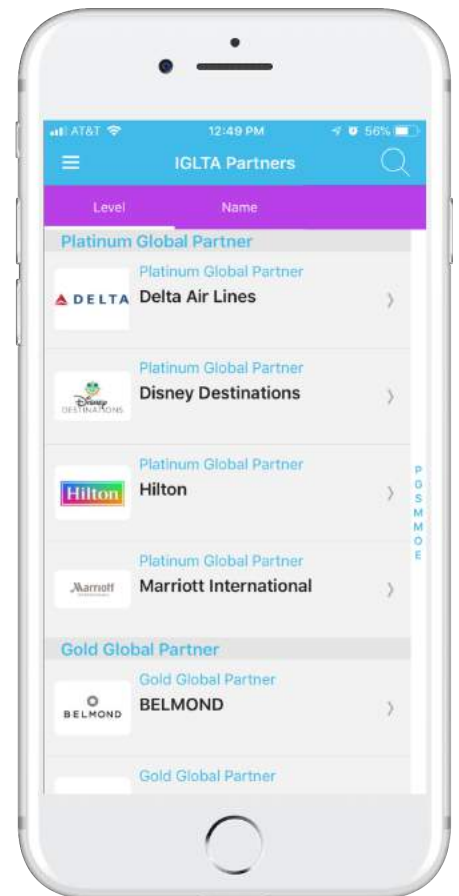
AT&T 12:49 PM 56%

IGLTA Partners

Level Name

Platinum Global Partner

DELTA
Platinum Global Partner
Delta Air Lines

Disney DESTINATIONS
Platinum Global Partner
Disney Destinations

Hilton
Platinum Global Partner
Hilton

Marriott
Platinum Global Partner
Marriott International

P
G
S
M
M
O
E

Gold Global Partner

BELMOND
Gold Global Partner
BELMOND

Gold Global Partner